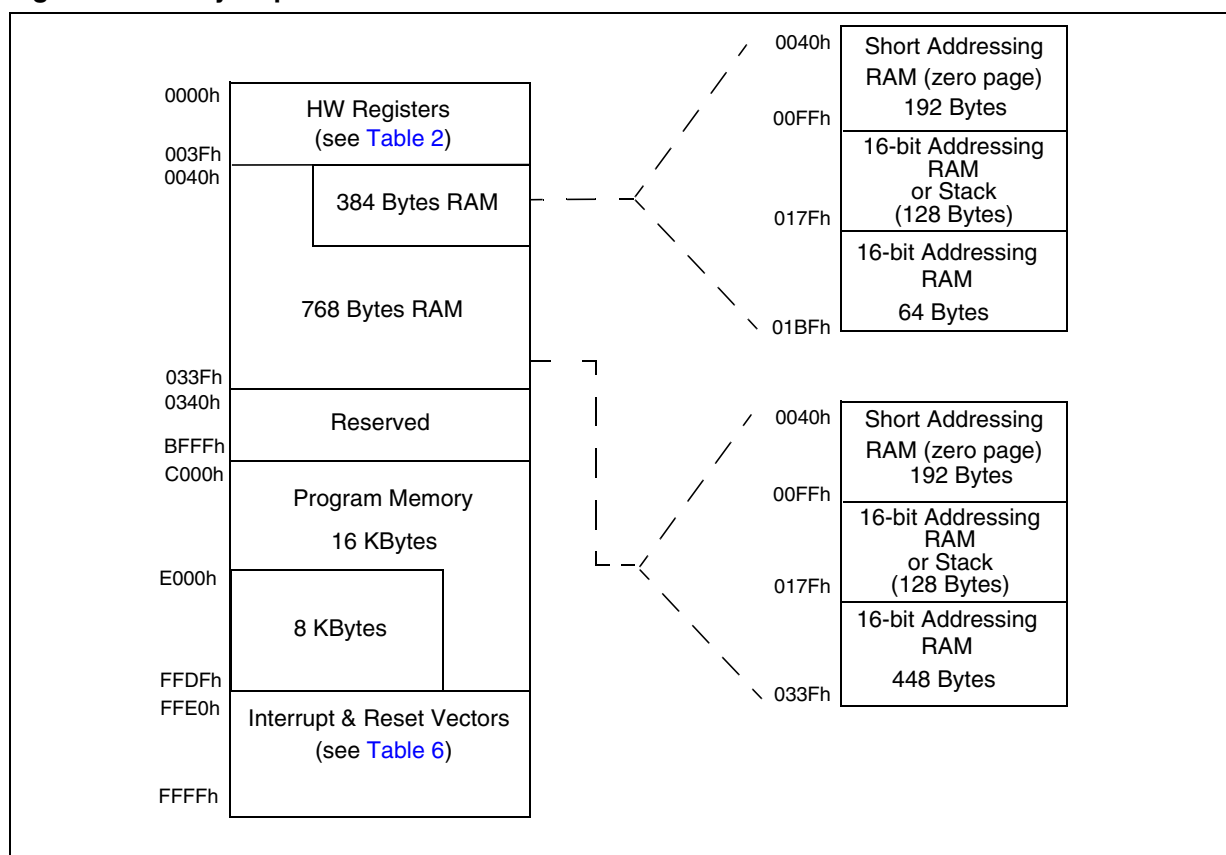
0000h
HW Registers
(see Table 2)
003Fh
0040h
384 Bytes RAM
768 Bytes RAM
033Fh
0340h
Reserved
BFFFh
C000h
Program Memory
16 KBytes
E000h
8 KBytes
FFDFh
FFE0h
Interrupt & Reset Vectors
(see Table 6)
FFFFh

0040h
Short Addressing RAM (zero page) 192 Bytes
00FFh
16-bit Addressing RAM or Stack (128 Bytes)
017Fh
16-bit Addressing RAM
64 Bytes
01BFh

0040h
Short Addressing RAM (zero page) 192 Bytes
00FFh
16-bit Addressing RAM or Stack (128 Bytes)
017Fh
16-bit Addressing RAM
448 Bytes
033Fh